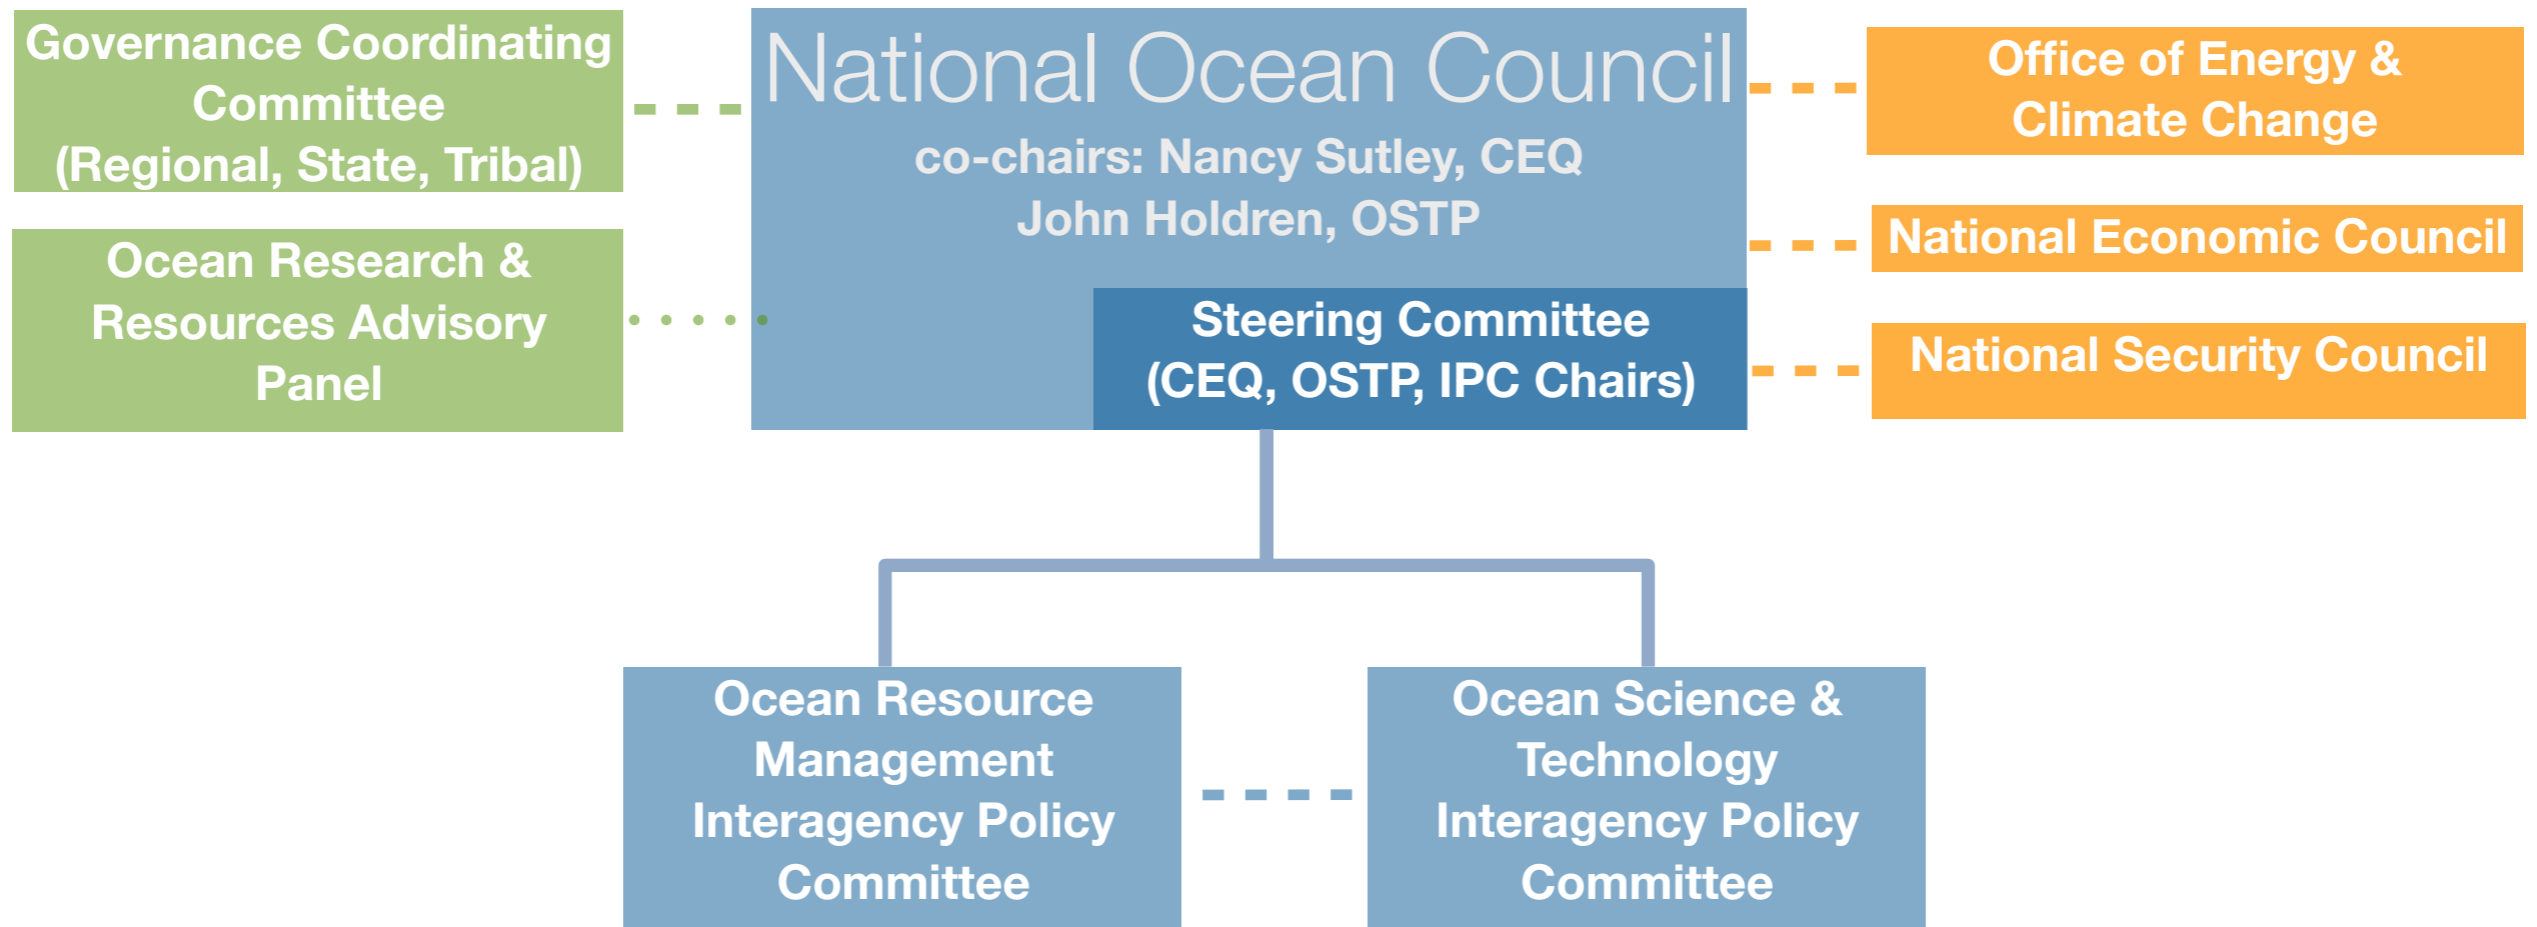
National Ocean Council
co-chairs: Nancy Sutley, CEQ
John Holdren, OSTP

Governance Coordinating Committee (Regional, State, Tribal)

Ocean Research & Resources Advisory Panel

Steering Committee (CEQ, OSTP, IPC Chairs)

Office of Energy & Climate Change

National Economic Council

National Security Council

Ocean Resource Management Interagency Policy Committee

Ocean Science & Technology Interagency Policy Committee